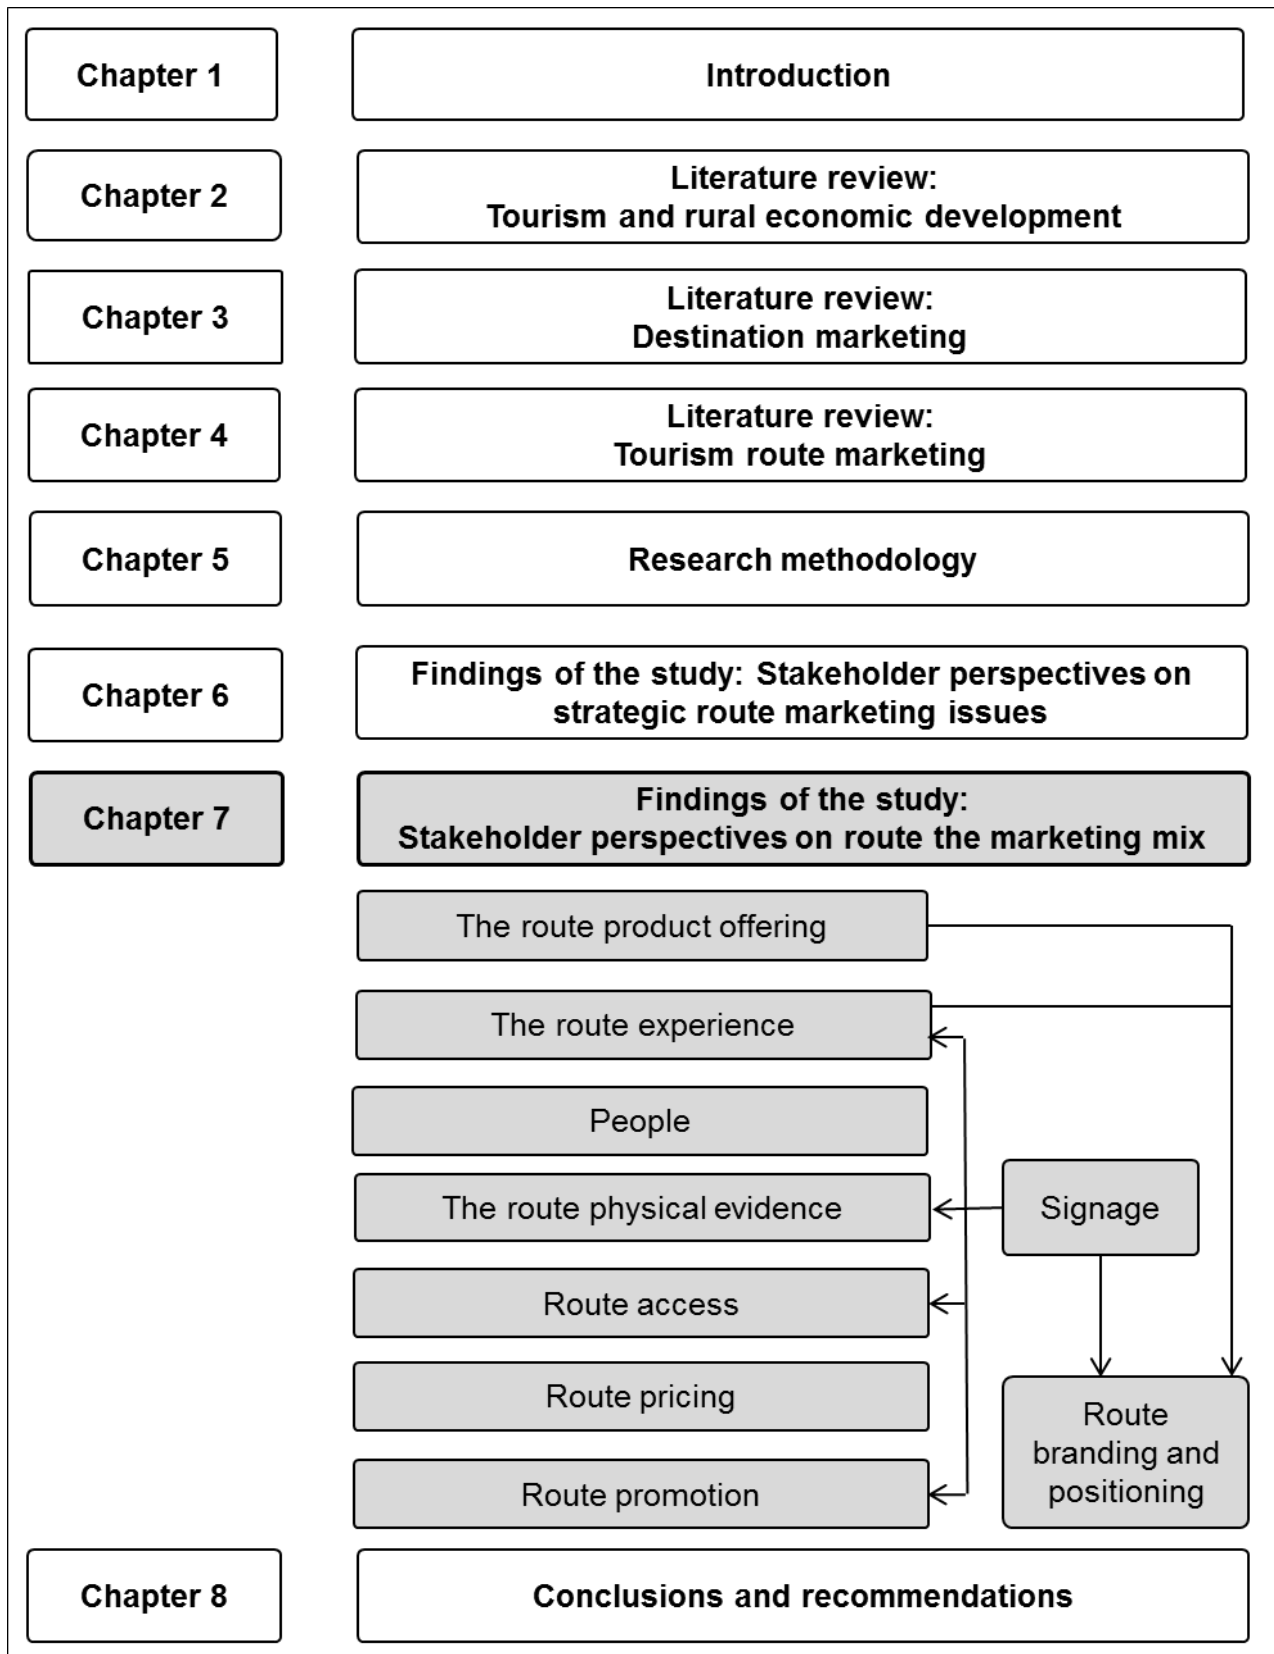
Chapter 1

Introduction

Chapter 2

Literature review:
Tourism and rural economic development

Chapter 3

Literature review:
Destination marketing

Chapter 4

Literature review:
Tourism route marketing

Chapter 5

Research methodology

Chapter 6

Findings of the study: Stakeholder perspectives on strategic route marketing issues

Chapter 7

Findings of the study:
Stakeholder perspectives on route the marketing mix

The route product offering

The route experience

People

The route physical evidence

Signage

Route access

Route pricing

Route promotion

Route branding and positioning

Chapter 8

Conclusions and recommendations